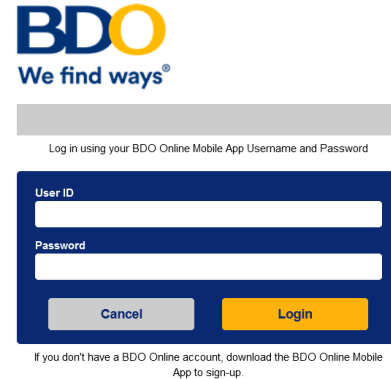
BDO
We find ways®

Log in using your BDO Online Mobile App Username and Password

User ID

Password

Cancel

Login

If you don't have a BDO Online account, download the BDO Online Mobile App to sign-up.